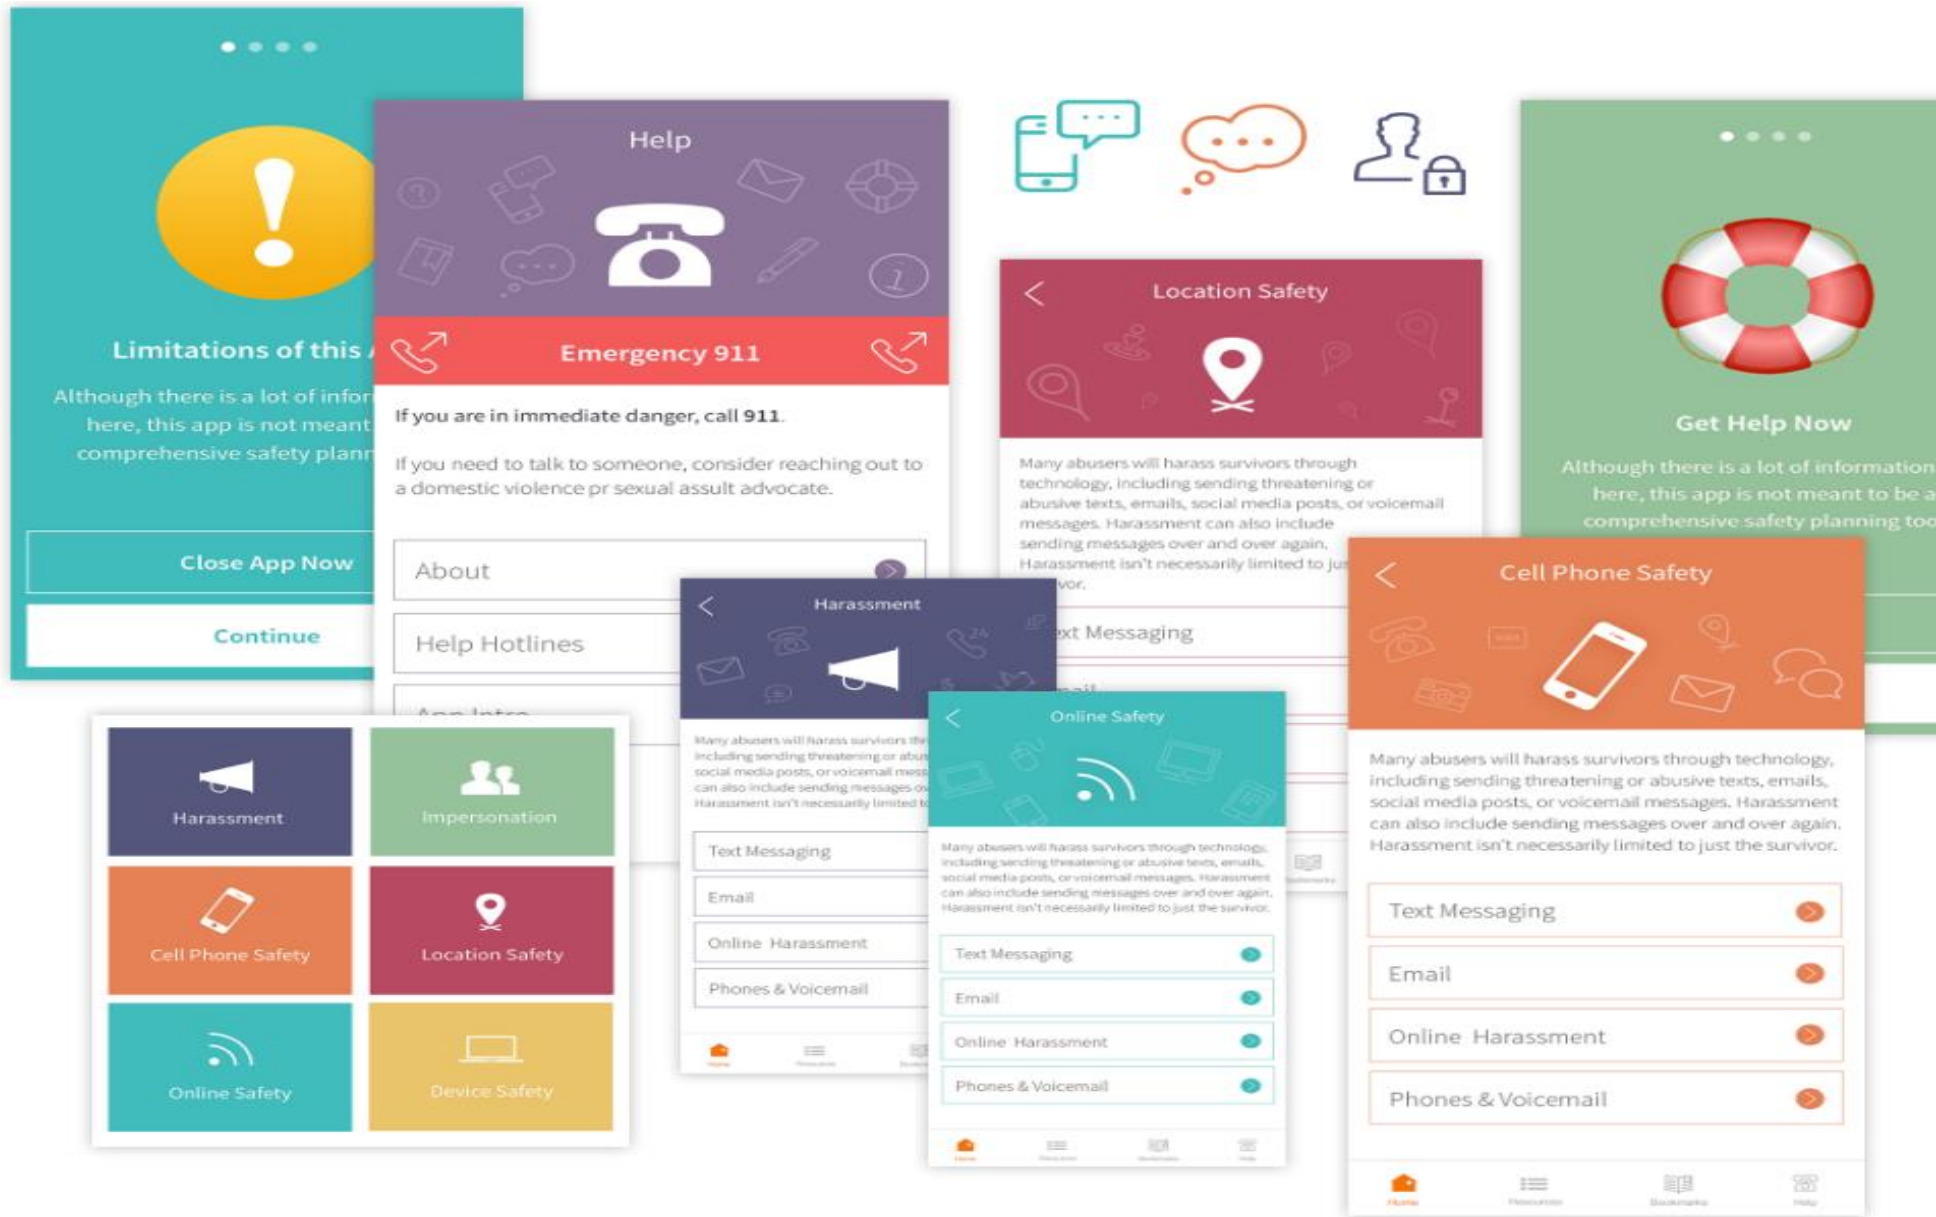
Limitations of this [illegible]

Although there is a lot of infor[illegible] here, this app is not meant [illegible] comprehensive safety plann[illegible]

Close App Now

Continue

Help

Emergency 911

If you are in immediate danger, call 911.

If you need to talk to someone, consider reaching out to a domestic violence pr sexual assult advocate.

About

Help Hotlines

App Intro

Harassment

Many abusers will harass survivors th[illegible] including sending threatening or abu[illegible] social media posts, or voicemail mess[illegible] can also include sending messages o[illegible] Harassment isn't necessarily limited t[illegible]

Text Messaging

Email

Online Harassment

Phones & Voicemail

Location Safety

Many abusers will harass survivors through technology, including sending threatening or abusive texts, emails, social media posts, or voicemail messages. Harassment can also include sending messages over and over again. Harassment isn't necessarily limited to ju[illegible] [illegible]vor.

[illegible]xt Messaging

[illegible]ail

Online Safety

Many abusers will harass survivors through technology, including sending threatening or abusive texts, emails, social media posts, or voicemail messages. Harassment can also include sending messages over and over again. Harassment isn't necessarily limited to just the survivor.

Text Messaging

Email

Online Harassment

Phones & Voicemail

Get Help Now

Although there is a lot of information here, this app is not meant to be a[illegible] comprehensive safety planning too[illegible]

Cell Phone Safety

Many abusers will harass survivors through technology, including sending threatening or abusive texts, emails, social media posts, or voicemail messages. Harassment can also include sending messages over and over again. Harassment isn't necessarily limited to just the survivor.

Text Messaging

Email

Online Harassment

Phones & Voicemail

Harassment

Impersonation

Cell Phone Safety

Location Safety

Online Safety

Device Safety